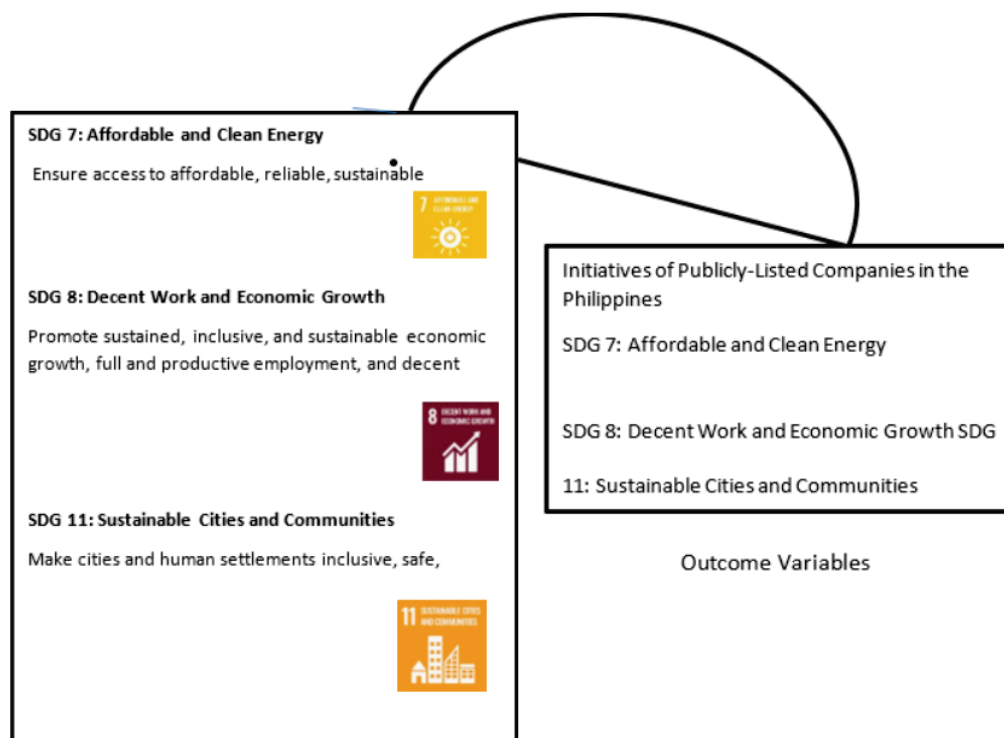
SDG 7: Affordable and Clean Energy

Ensure access to affordable, reliable, sustainable

7 AFFORDABLE AND CLEAN ENERGY

SDG 8: Decent Work and Economic Growth

Promote sustained, inclusive, and sustainable economic growth, full and productive employment, and decent

8 DECENT WORK AND ECONOMIC GROWTH

SDG 11: Sustainable Cities and Communities

Make cities and human settlements inclusive, safe,

11 SUSTAINABLE CITIES AND COMMUNITIES

Initiatives of Publicly-Listed Companies in the Philippines

SDG 7: Affordable and Clean Energy

SDG 8: Decent Work and Economic Growth SDG

11: Sustainable Cities and Communities

Outcome Variables